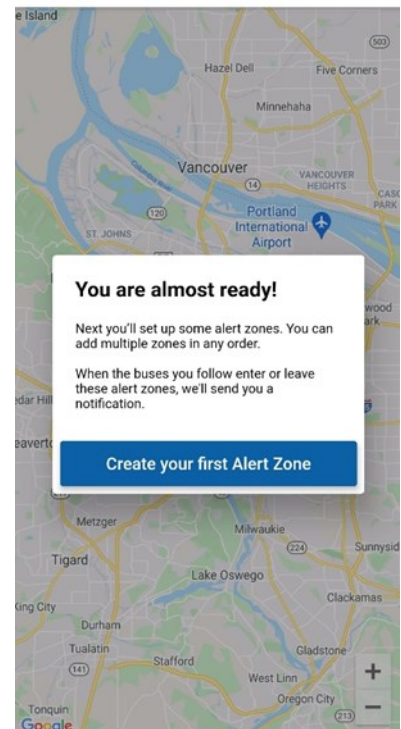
e Island

503

Hazel Dell

Five Corners

Minnehaha

Vancouver

14

VANCOUVER HEIGHTS

CASC PARK

120

Portland International Airport

ST. JOHNS

You are almost ready!

Next you'll set up some alert zones. You can add multiple zones in any order.

When the buses you follow enter or leave these alert zones, we'll send you a notification.

wood ark

edar Hill

eavert

Create your first Alert Zone

Metzger

Milwaukie

224

Sunnysid

Tigard

Lake Oswego

Clackamas

King City

Durham

Tualatin

Gladstone

141

Stafford

West Linn

Oregon City

Tonquin

213

Google

+

−